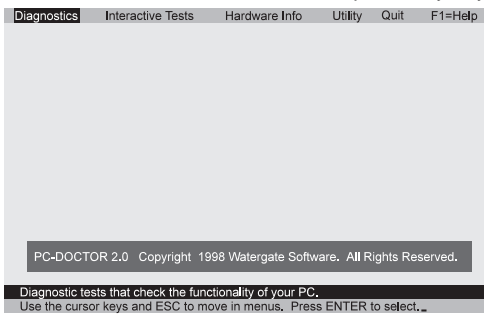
Diagnostics Interactive Tests Hardware Info Utility Quit F1=Help

PC-DOCTOR 2.0 Copyright 1998 Watergate Software. All Rights Reserved.

Diagnostic tests that check the functionality of your PC.
Use the cursor keys and ESC to move in menus. Press ENTER to select.